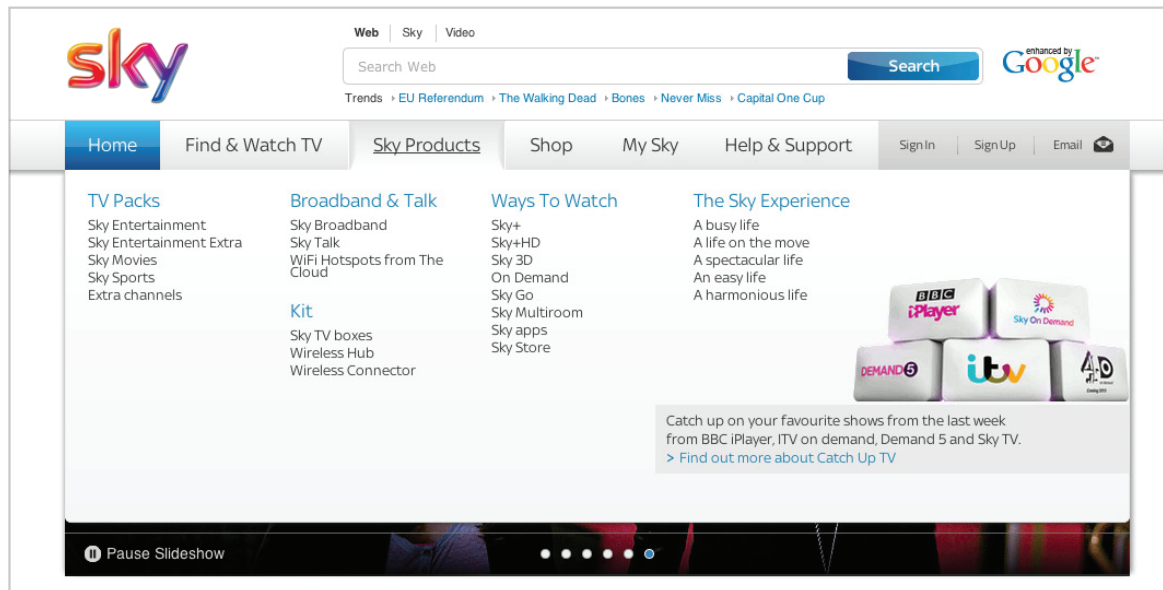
sky

Web | Sky | Video

Search Web

Search

enhanced by Google

Trends › EU Referendum › The Walking Dead › Bones › Never Miss › Capital One Cup

Home | Find & Watch TV | Sky Products | Shop | My Sky | Help & Support | Sign In | Sign Up | Email

TV Packs
Sky Entertainment
Sky Entertainment Extra
Sky Movies
Sky Sports
Extra channels

Broadband & Talk
Sky Broadband
Sky Talk
WiFi Hotspots from The Cloud

Kit
Sky TV boxes
Wireless Hub
Wireless Connector

Ways To Watch
Sky+
Sky+HD
Sky 3D
On Demand
Sky Go
Sky Multiroom
Sky apps
Sky Store

The Sky Experience
A busy life
A life on the move
A spectacular life
An easy life
A harmonious life

BBC iPlayer
Sky On Demand
DEMAND 5
itv
4oD

Catch up on your favourite shows from the last week from BBC iPlayer, ITV on demand, Demand 5 and Sky TV.
> Find out more about Catch Up TV

Pause Slideshow